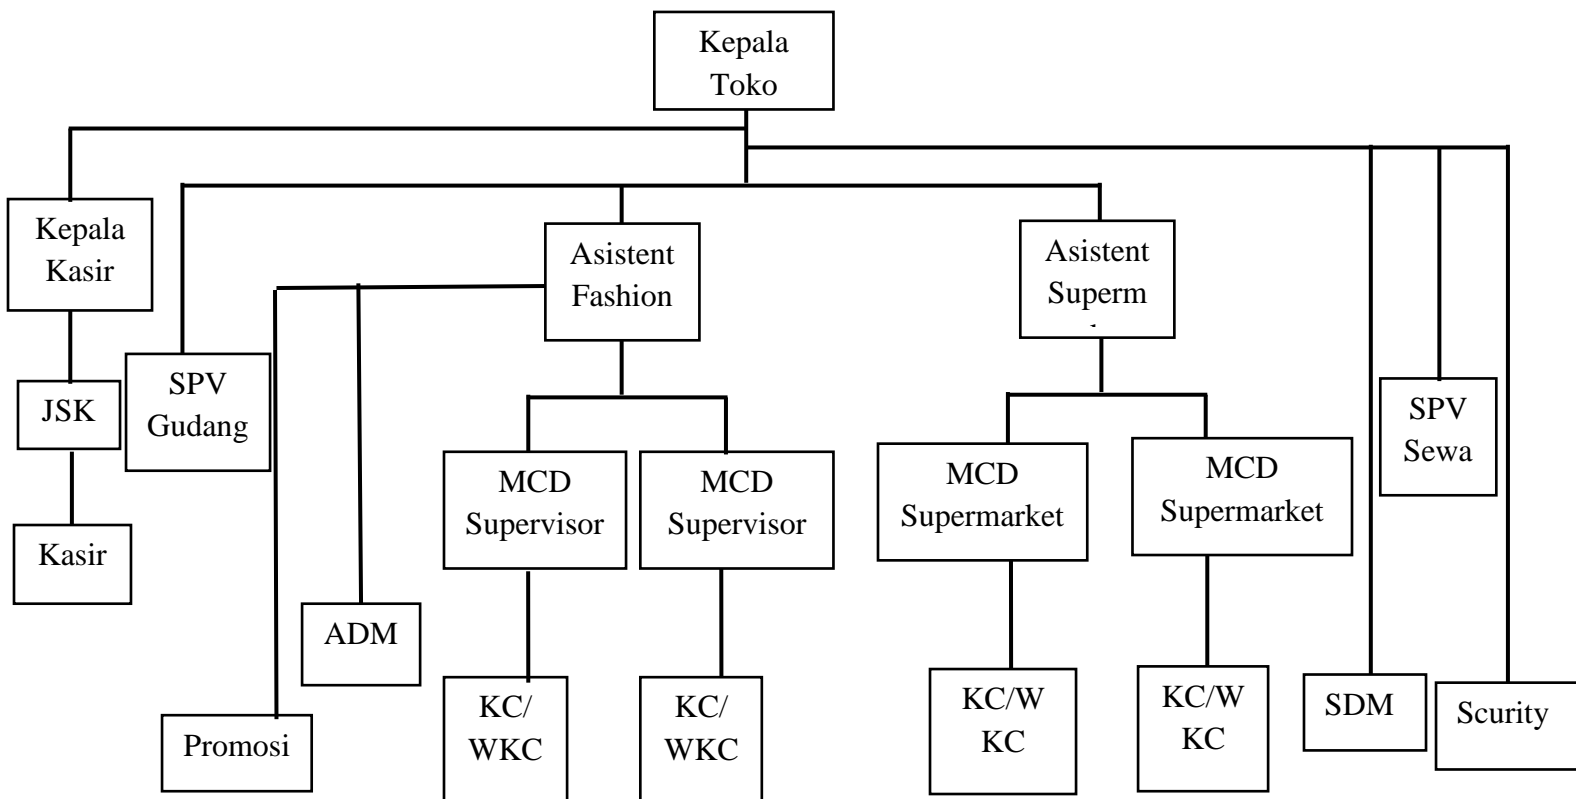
Kepala Toko

Kepala Kasir

JSK

Kasir

SPV Gudang

Asistent Fashion

Promosi

ADM

MCD Supervisor

MCD Supervisor

KC/ WKC

KC/ WKC

Asistent Superm

MCD Supermarket

MCD Supermarket

KC/W KC

KC/W KC

SPV Sewa

SDM

Scurity